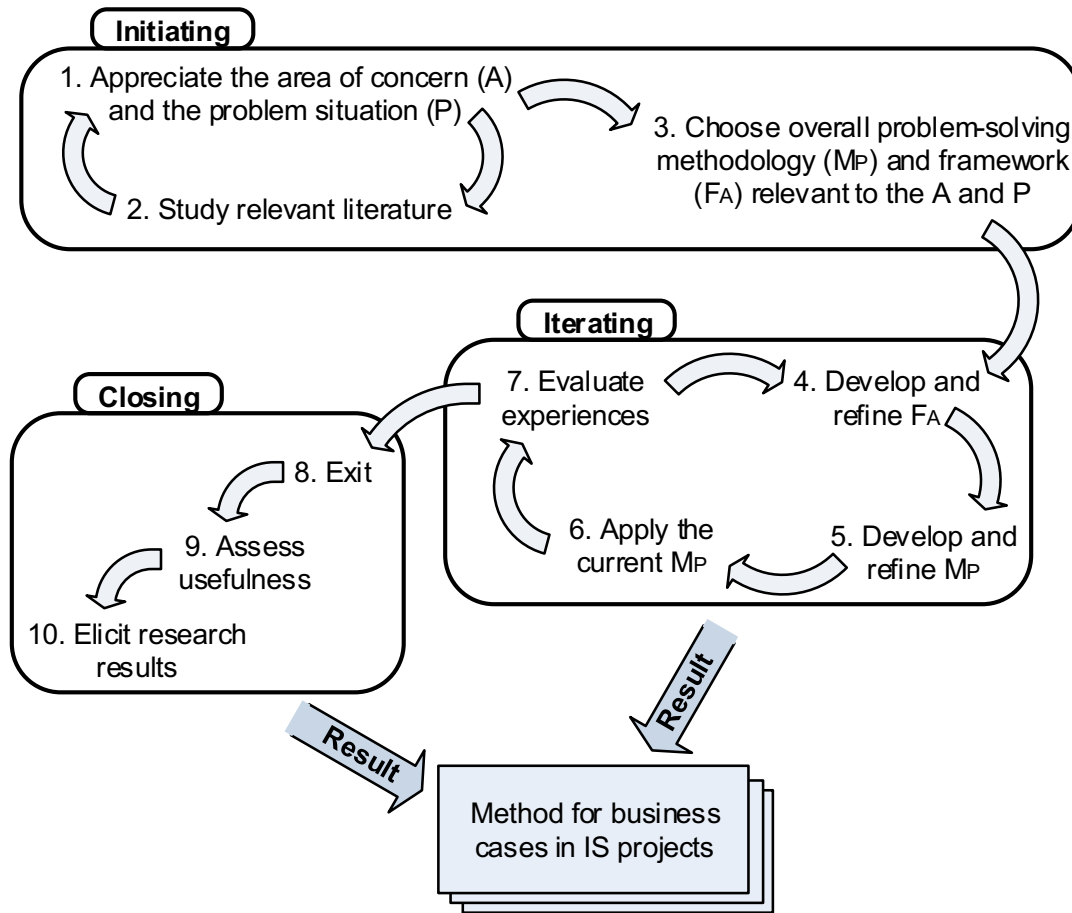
Initiating

1. Appreciate the area of concern (A) and the problem situation (P)

2. Study relevant literature

3. Choose overall problem-solving methodology ($M_P$) and framework ($F_A$) relevant to the A and P

Iterating

7. Evaluate experiences

4. Develop and refine $F_A$

6. Apply the current $M_P$

5. Develop and refine $M_P$

Closing

8. Exit

9. Assess usefulness

10. Elicit research results

Result

Result

Method for business cases in IS projects